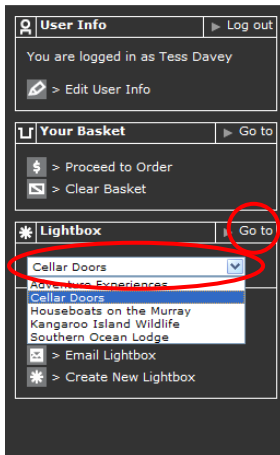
User Info
Log out
You are logged in as Tess Davey
> Edit User Info

Your Basket
Go to
$ > Proceed to Order
> Clear Basket

Lightbox
Go to
Cellar Doors
Adventure Experiences
Cellar Doors
Houseboats on the Murray
Kangaroo Island Wildlife
Southern Ocean Lodge
> Email Lightbox
> Create New Lightbox